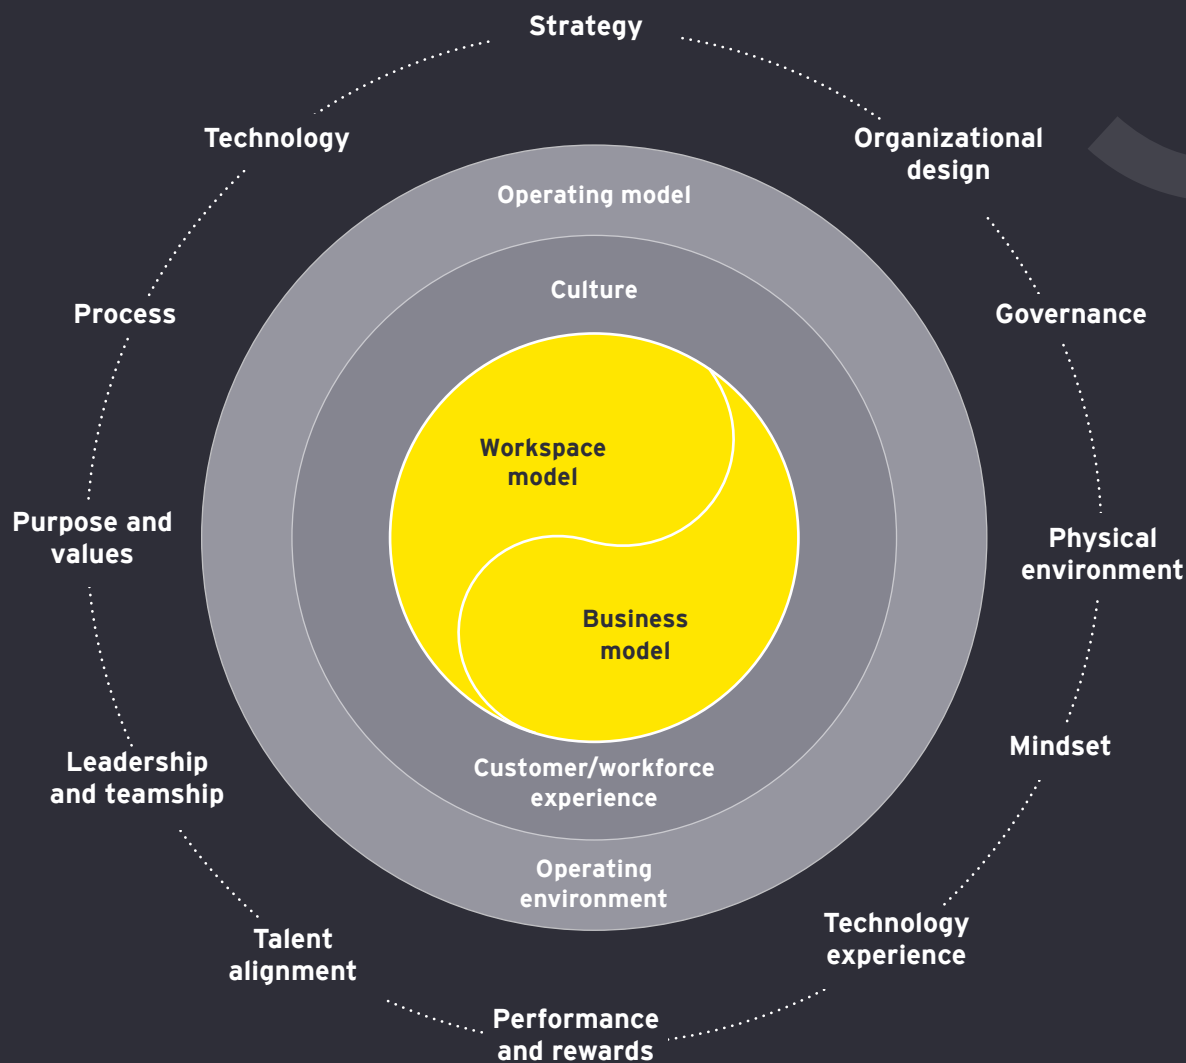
Strategy

Organizational design

Governance

Physical environment

Mindset

Technology experience

Performance and rewards

Talent alignment

Leadership and teamship

Purpose and values

Process

Technology

Operating model

Culture

Workspace model

Business model

Customer/workforce experience

Operating environment